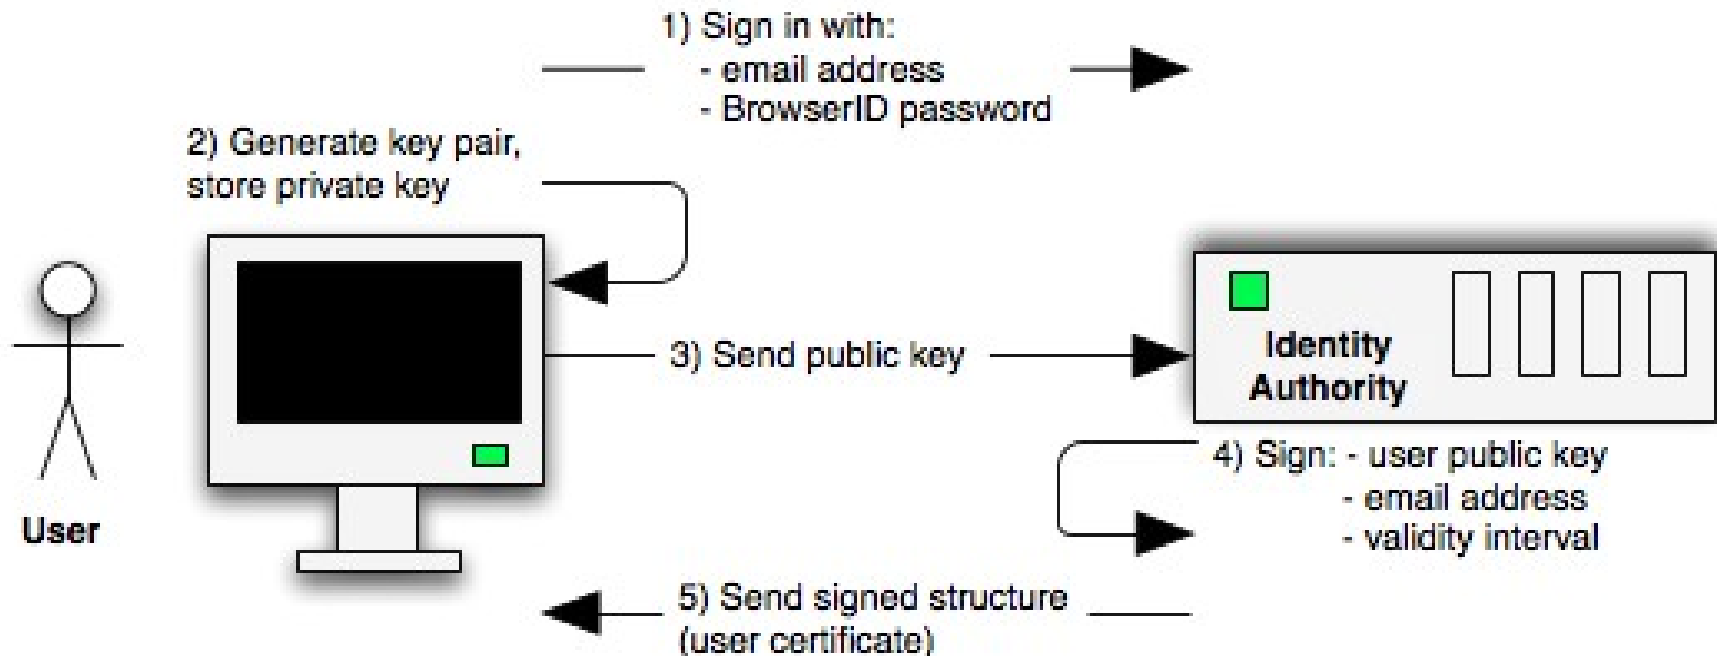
1) Sign in with:
- email address
- BrowserID password

2) Generate key pair, store private key

User

3) Send public key

Identity Authority

4) Sign: - user public key
- email address
- validity interval

5) Send signed structure (user certificate)